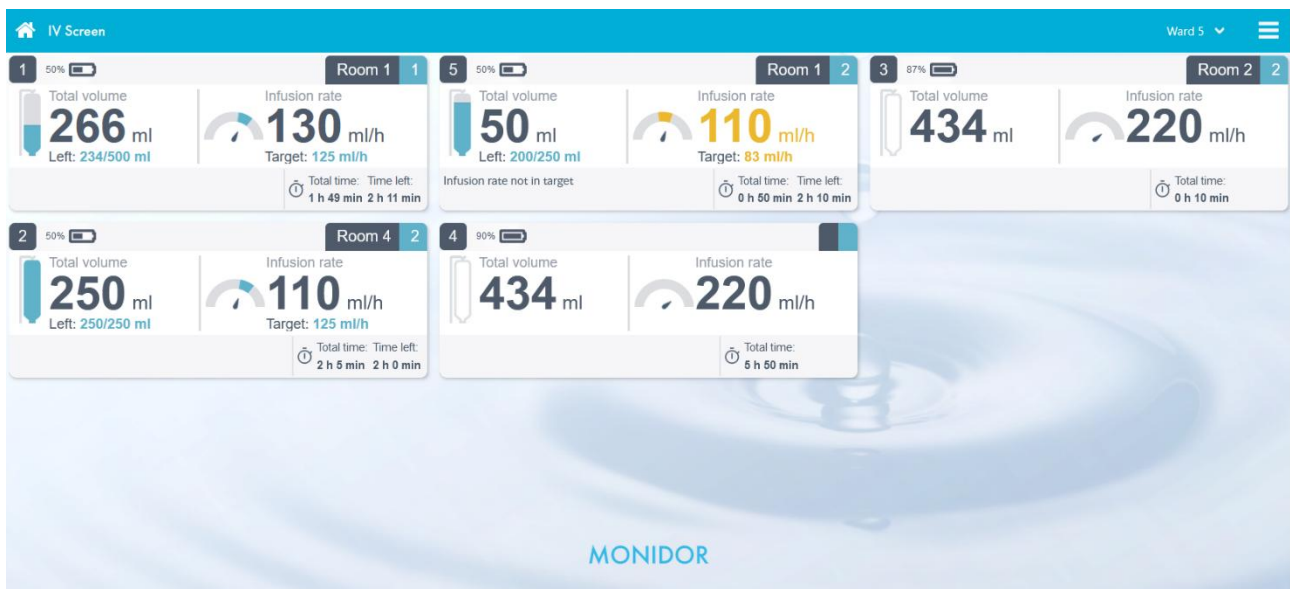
IV Screen

Ward 5

1 50%
Room 1 1
Total volume
266 ml
Left: 234/500 ml
Infusion rate
130 ml/h
Target: 125 ml/h
Total time: 1 h 49 min
Time left: 2 h 11 min

5 50%
Room 1 2
Total volume
50 ml
Left: 200/250 ml
Infusion rate
110 ml/h
Target: 83 ml/h
Infusion rate not in target
Total time: 0 h 50 min
Time left: 2 h 10 min

3 87%
Room 2 2
Total volume
434 ml
Infusion rate
220 ml/h
Total time: 0 h 10 min

2 50%
Room 4 2
Total volume
250 ml
Left: 250/250 ml
Infusion rate
110 ml/h
Target: 125 ml/h
Total time: 2 h 5 min
Time left: 2 h 0 min

4 90%
Total volume
434 ml
Infusion rate
220 ml/h
Total time: 5 h 50 min

MONIDOR